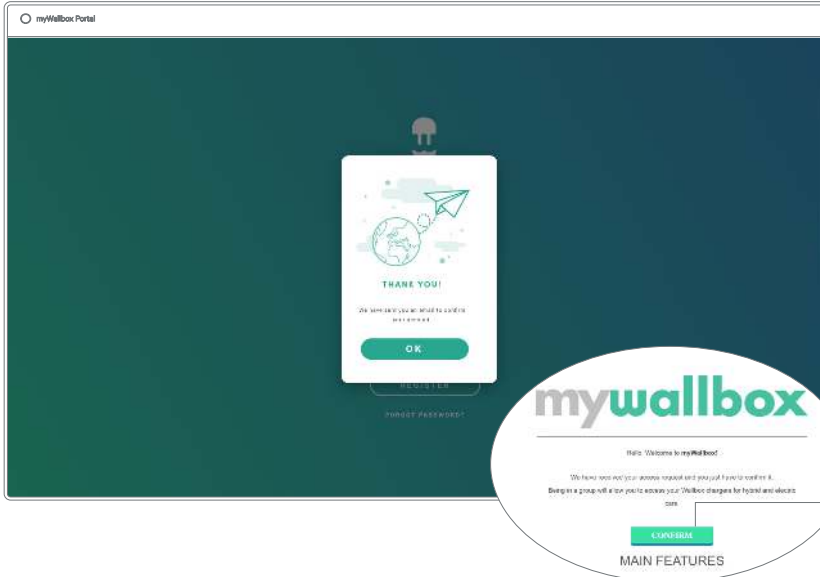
myWallbox Portal

THANK YOU!

We have sent you an email to confirm password.

OK

REGISTER

FORGOT PASSWORD?

mywallbox

Hello. Welcome to myWallbox!

We have received your access request and you just have to confirm it.

Being in a group will allow you to access your Wallbox chargers for hybrid and electric cars.

CONFIRM

MAIN FEATURES